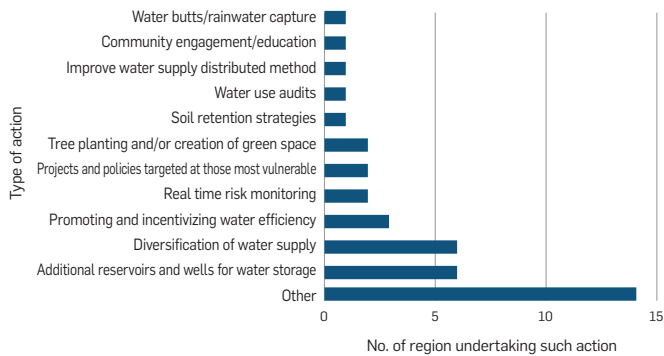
Type of action

Water butts/rainwater capture
Community engagement/education
Improve water supply distributed method
Water use audits
Soil retention strategies
Tree planting and/or creation of green space
Projects and policies targeted at those most vulnerable
Real time risk monitoring
Promoting and incentivizing water efficiency
Diversification of water supply
Additional reservoirs and wells for water storage
Other

0
5
10
15

No. of region undertaking such action